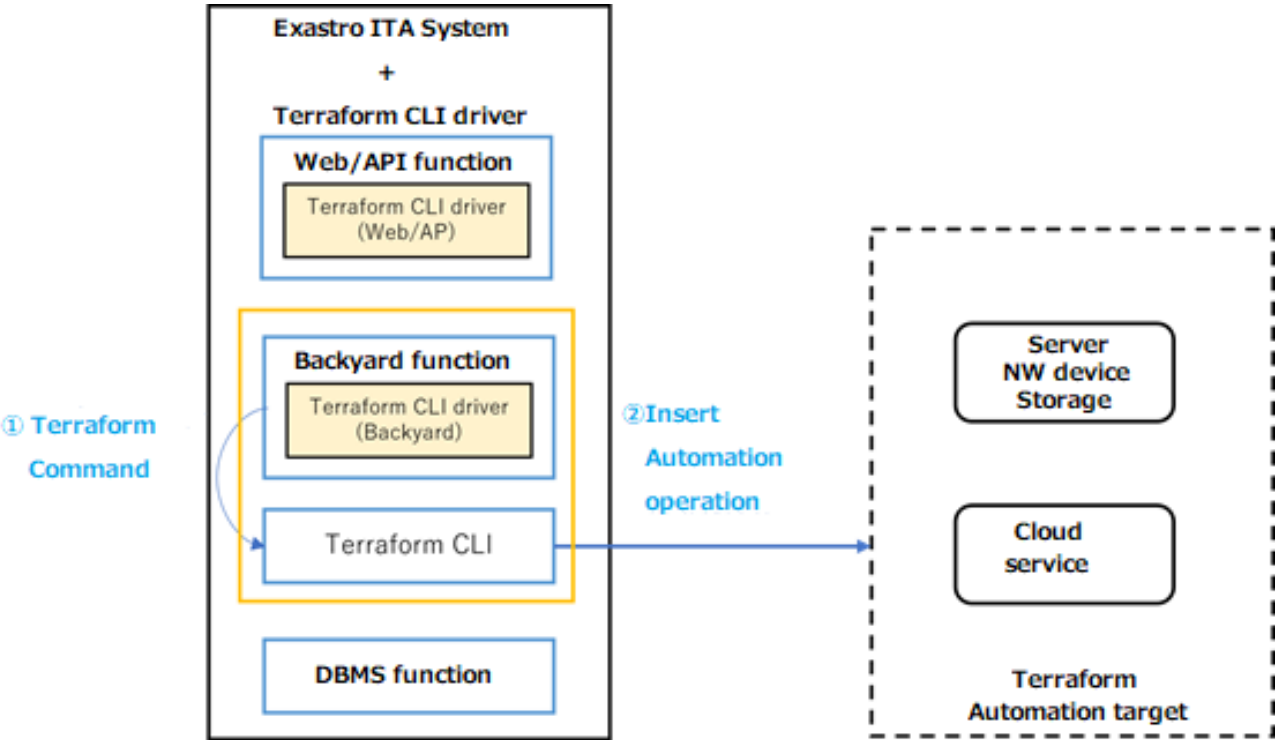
Exastro ITA System
+
Terraform CLI driver

Web/API function

Terraform CLI driver
(Web/AP)

Backyard function

Terraform CLI driver
(Backyard)

① Terraform Command

Terraform CLI

②Insert Automation operation

DBMS function

Server
NW device
Storage

Cloud service

Terraform Automation target